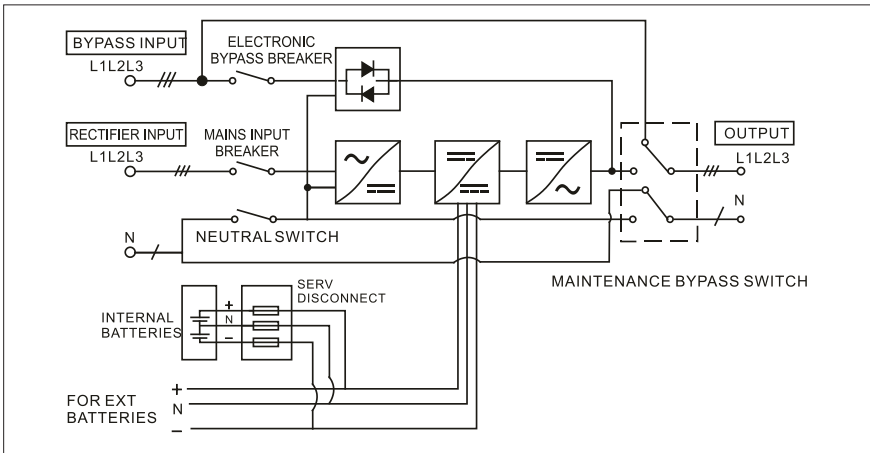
BYPASS INPUT
L1L2L3
ELECTRONIC BYPASS BREAKER
RECTIFIER INPUT
L1L2L3
MAINS INPUT BREAKER
OUTPUT
L1L2L3
N
N
NEUTRAL SWITCH
MAINTENANCE BYPASS SWITCH
SERV DISCONNECT
INTERNAL BATTERIES
+
N
–
FOR EXT BATTERIES
+
N
–